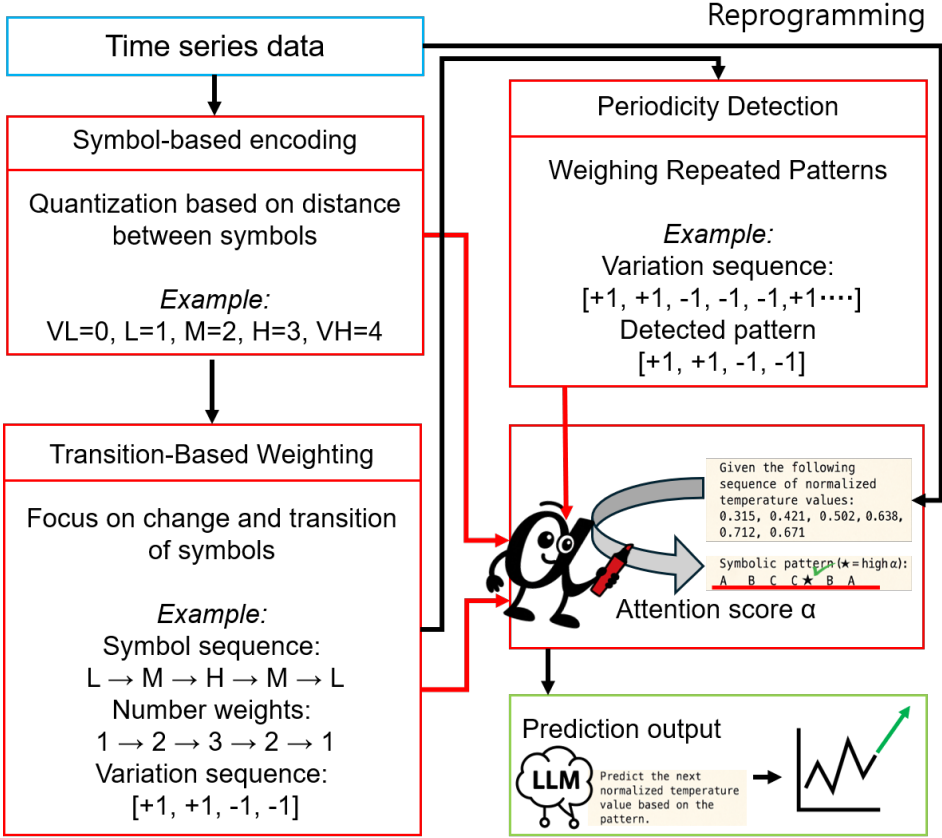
Reprogramming

Time series data

Symbol-based encoding

Quantization based on distance between symbols

*Example:*
VL=0, L=1, M=2, H=3, VH=4

Transition-Based Weighting

Focus on change and transition of symbols

*Example:*
Symbol sequence:
L → M → H → M → L
Number weights:
1 → 2 → 3 → 2 → 1
Variation sequence:
[+1, +1, -1, -1]

Periodicity Detection

Weighing Repeated Patterns

*Example:*
Variation sequence:
[+1, +1, -1, -1, -1,+1⋯⋯]
Detected pattern
[+1, +1, -1, -1]

Given the following sequence of normalized temperature values:
0.315, 0.421, 0.502, 0.638, 0.712, 0.671

Symbolic pattern (★=high α):
A B C C★ B A

Attention score α

Prediction output

LLM

Predict the next normalized temperature value based on the pattern.